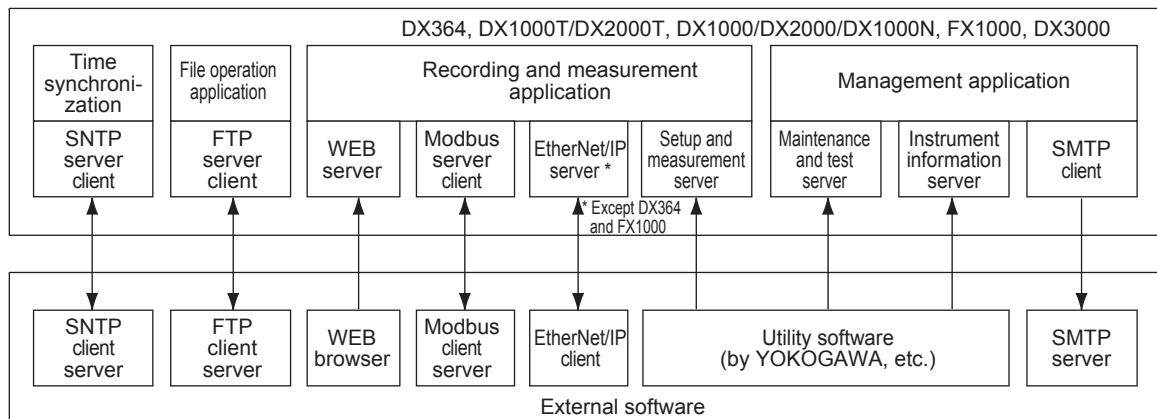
DX364, DX1000T/DX2000T, DX1000/DX2000/DX1000N, FX1000, DX3000

Time synchronization

File operation application

Recording and measurement application

Management application

SNTP server client

FTP server client

WEB server

Modbus server client

EtherNet/IP server *

Setup and measurement server

Maintenance and test server

Instrument information server

SMTP client

* Except DX364 and FX1000

SNTP client server

FTP client server

WEB browser

Modbus client server

EtherNet/IP client

Utility software (by YOKOGAWA, etc.)

SMTP server

External software